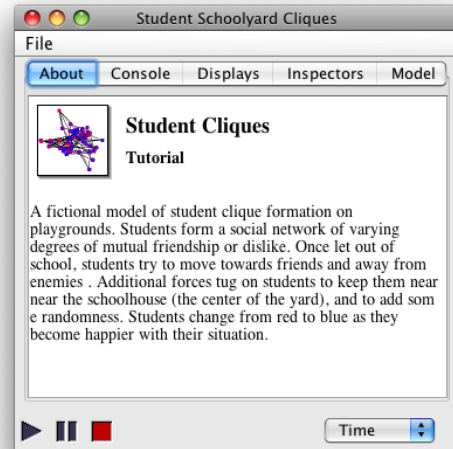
Student Schoolyard Cliques

File

About Console Displays Inspectors Model

Student Cliques

Tutorial

A fictional model of student clique formation on playgrounds. Students form a social network of varying degrees of mutual friendship or dislike. Once let out of school, students try to move towards friends and away from enemies . Additional forces tug on students to keep them near near the schoolhouse (the center of the yard), and to add som e randomness. Students change from red to blue as they become happier with their situation.

Time